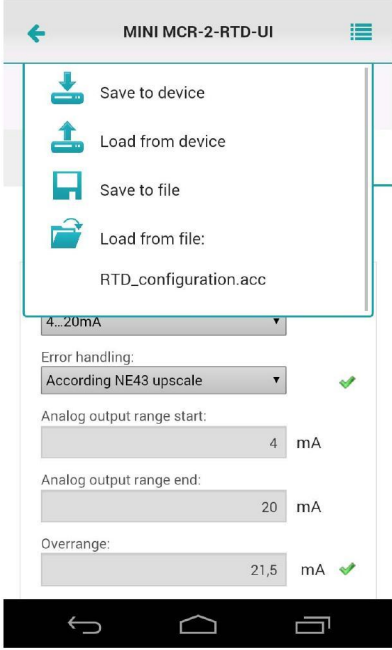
MINI MCR-2-RTD-UI

Save to device

Load from device

Save to file

Load from file:

RTD_configuration.acc

4...20mA

Error handling:

According NE43 upscale

Analog output range start:

4 mA

Analog output range end:

20 mA

Overrange:

21,5 mA